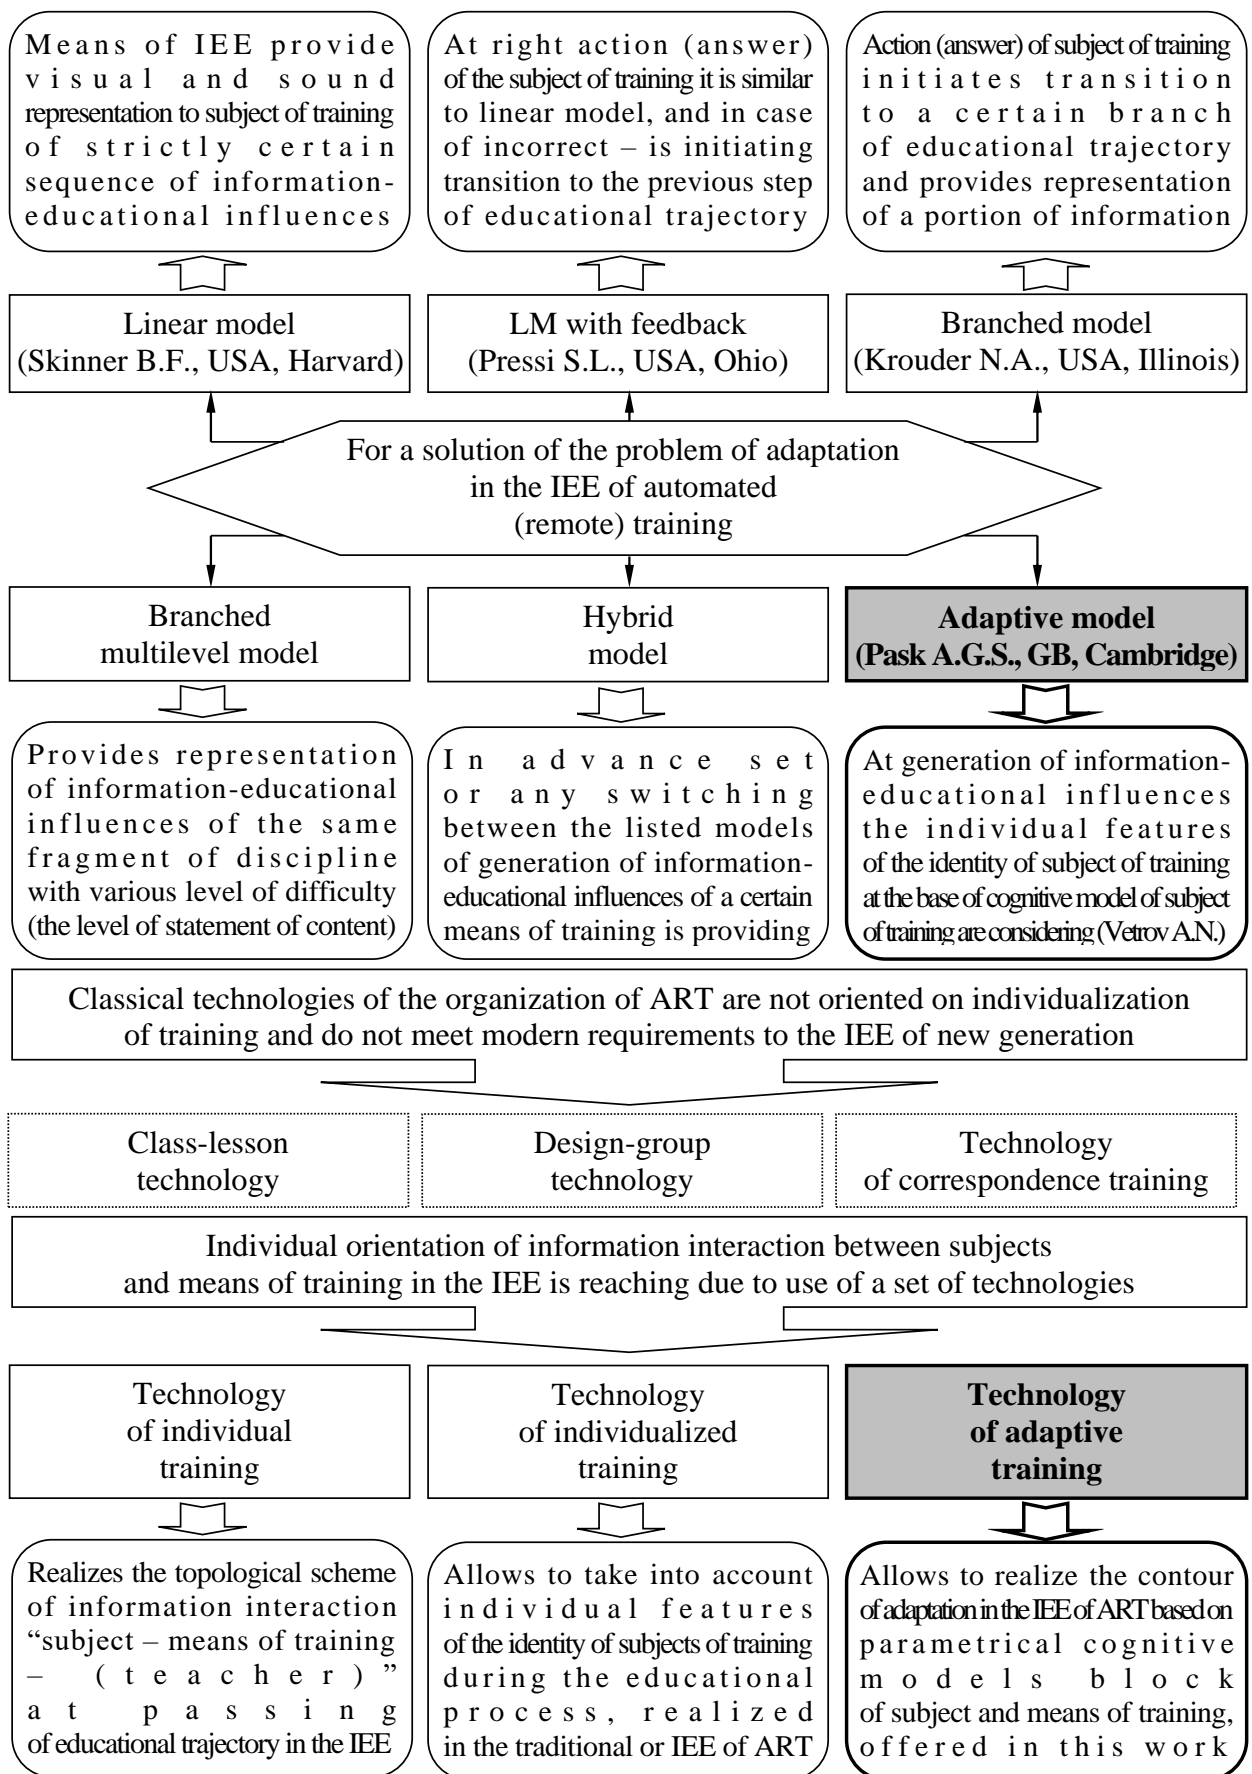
Means of IEE provide visual and sound representation to subject of training of strictly certain sequence of information-educational influences

At right action (answer) of the subject of training it is similar to linear model, and in case of incorrect – is initiating transition to the previous step of educational trajectory

Action (answer) of subject of training initiates transition to a certain branch of educational trajectory and provides representation of a portion of information

Linear model (Skinner B.F., USA, Harvard)

LM with feedback (Pressi S.L., USA, Ohio)

Branched model (Krouder N.A., USA, Illinois)

For a solution of the problem of adaptation in the IEE of automated (remote) training

Branched multilevel model

Hybrid model

**Adaptive model (Pask A.G.S., GB, Cambridge)**

Provides representation of information-educational influences of the same fragment of discipline with various level of difficulty (the level of statement of content)

In advance set or any switching between the listed models of generation of information-educational influences of a certain means of training is providing

At generation of information-educational influences the individual features of the identity of subject of training at the base of cognitive model of subject of training are considering (Vetrov A.N.)

Classical technologies of the organization of ART are not oriented on individualization of training and do not meet modern requirements to the IEE of new generation

Class-lesson technology

Design-group technology

Technology of correspondence training

Individual orientation of information interaction between subjects and means of training in the IEE is reaching due to use of a set of technologies

Technology of individual training

Technology of individualized training

**Technology of adaptive training**

Realizes the topological scheme of information interaction “subject – means of training – (teacher)” at passing of educational trajectory in the IEE

Allows to take into account individual features of the identity of subjects of training during the educational process, realized in the traditional or IEE of ART

Allows to realize the contour of adaptation in the IEE of ART based on parametrical cognitive models block of subject and means of training, offered in this work